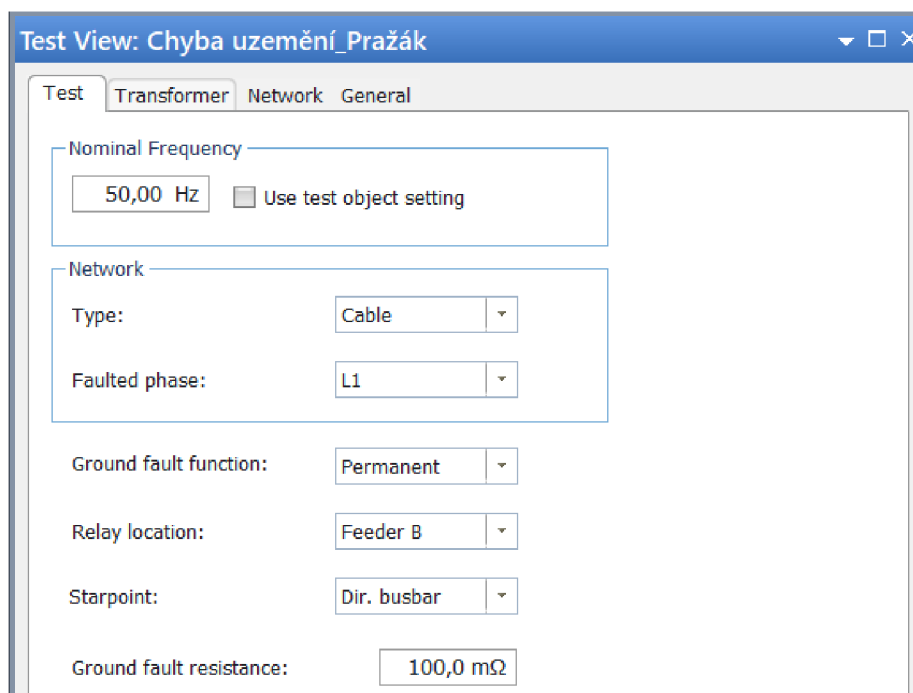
Test View: Chyba uzemění_Pražák

Test | Transformer | Network | General

Nominal Frequency

50,00 Hz

Use test object setting

Network

Type: Cable

Faulted phase: L1

Ground fault function: Permanent

Relay location: Feeder B

Starpoint: Dir. busbar

Ground fault resistance: 100,0 mΩ